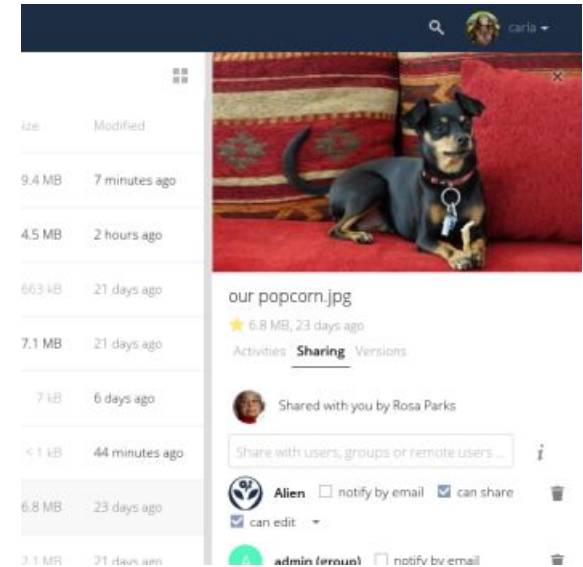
carla

ize | Modified
9.4 MB | 7 minutes ago
4.5 MB | 2 hours ago
663 kB | 21 days ago
7.1 MB | 21 days ago
7 kB | 6 days ago
< 1 kB | 44 minutes ago
6.8 MB | 23 days ago
2.1 MB | 21 days ago

our popcorn.jpg

6.8 MB, 23 days ago

Activities Sharing Versions

Shared with you by Rosa Parks

Share with users, groups or remote users …

Alien notify by email can share

can edit

A admin (group) notify by email